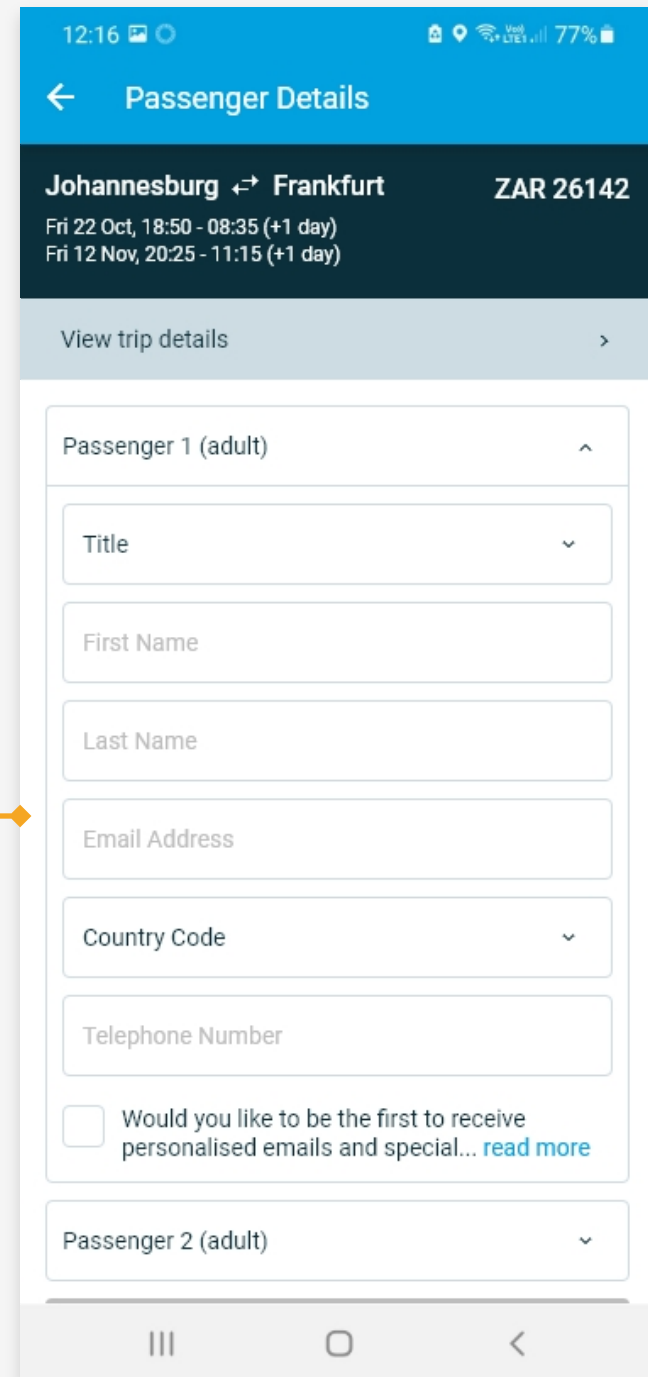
12:16

77%

Passenger Details

Johannesburg ⇄ Frankfurt

ZAR 26142

Fri 22 Oct, 18:50 - 08:35 (+1 day)
Fri 12 Nov, 20:25 - 11:15 (+1 day)

View trip details

Passenger 1 (adult)

Title

First Name

Last Name

Email Address

Country Code

Telephone Number

Would you like to be the first to receive personalised emails and special... read more

Passenger 2 (adult)